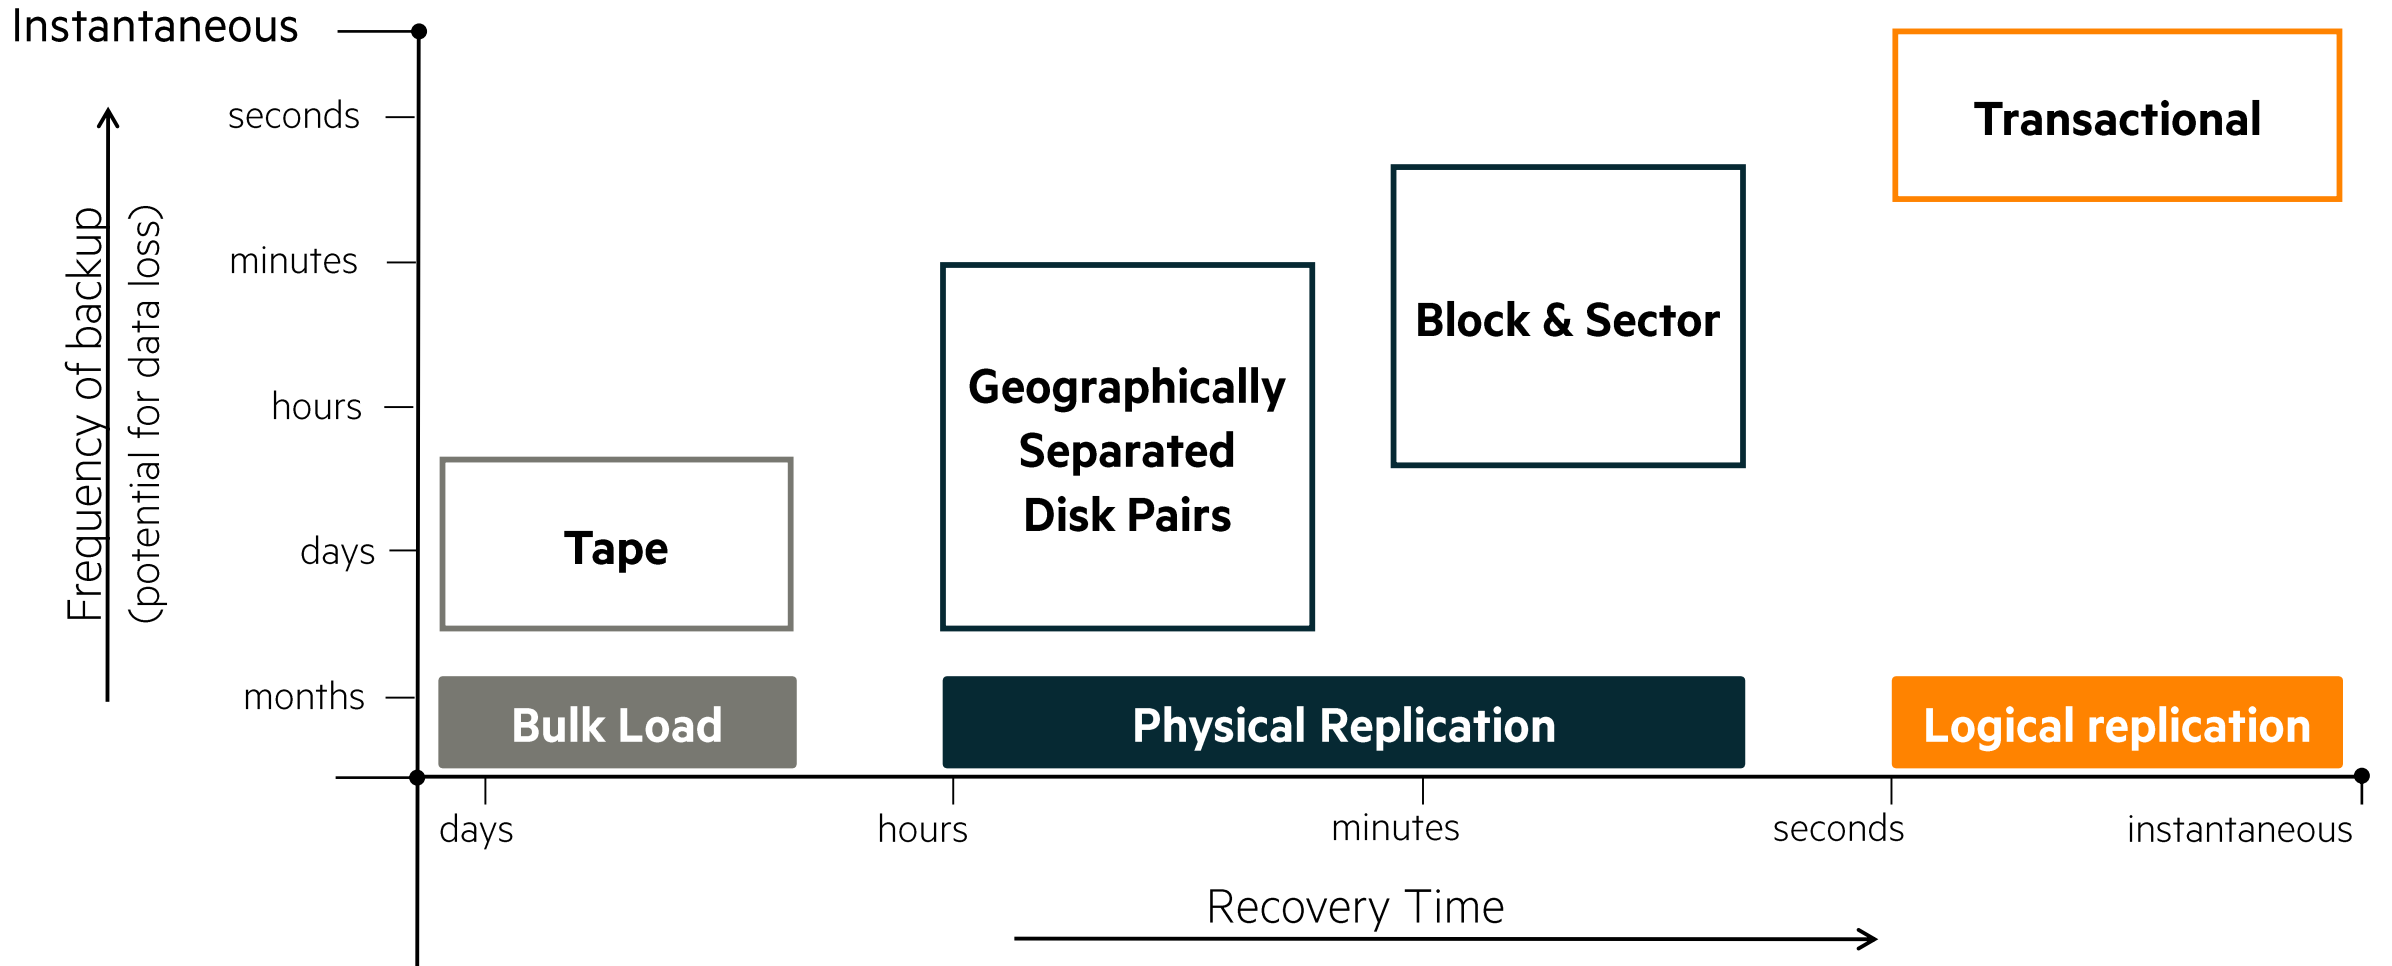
Instantaneous

Frequency of backup
(potential for data loss)

seconds
minutes
hours
days
months

Transactional

Block & Sector

Geographically Separated Disk Pairs

Tape

Bulk Load

Physical Replication

Logical replication

days
hours
minutes
seconds
instantaneous

Recovery Time